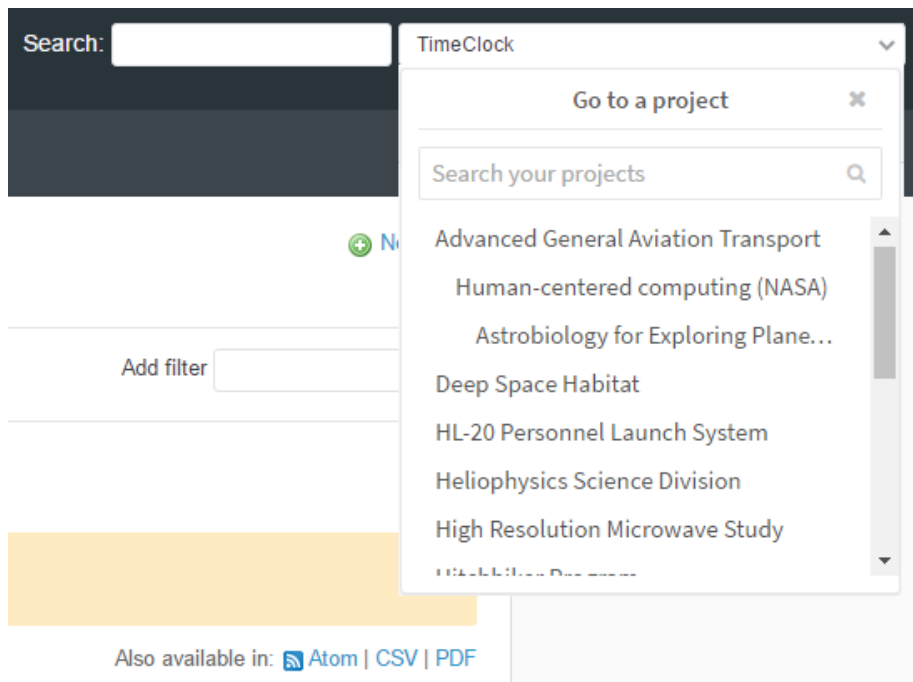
Search:

TimeClock

Go to a project

Search your projects

Advanced General Aviation Transport

Human-centered computing (NASA)

Astrobiology for Exploring Plane…

Deep Space Habitat

HL-20 Personnel Launch System

Heliophysics Science Division

High Resolution Microwave Study

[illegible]

Ne

Add filter

Also available in: Atom | CSV | PDF